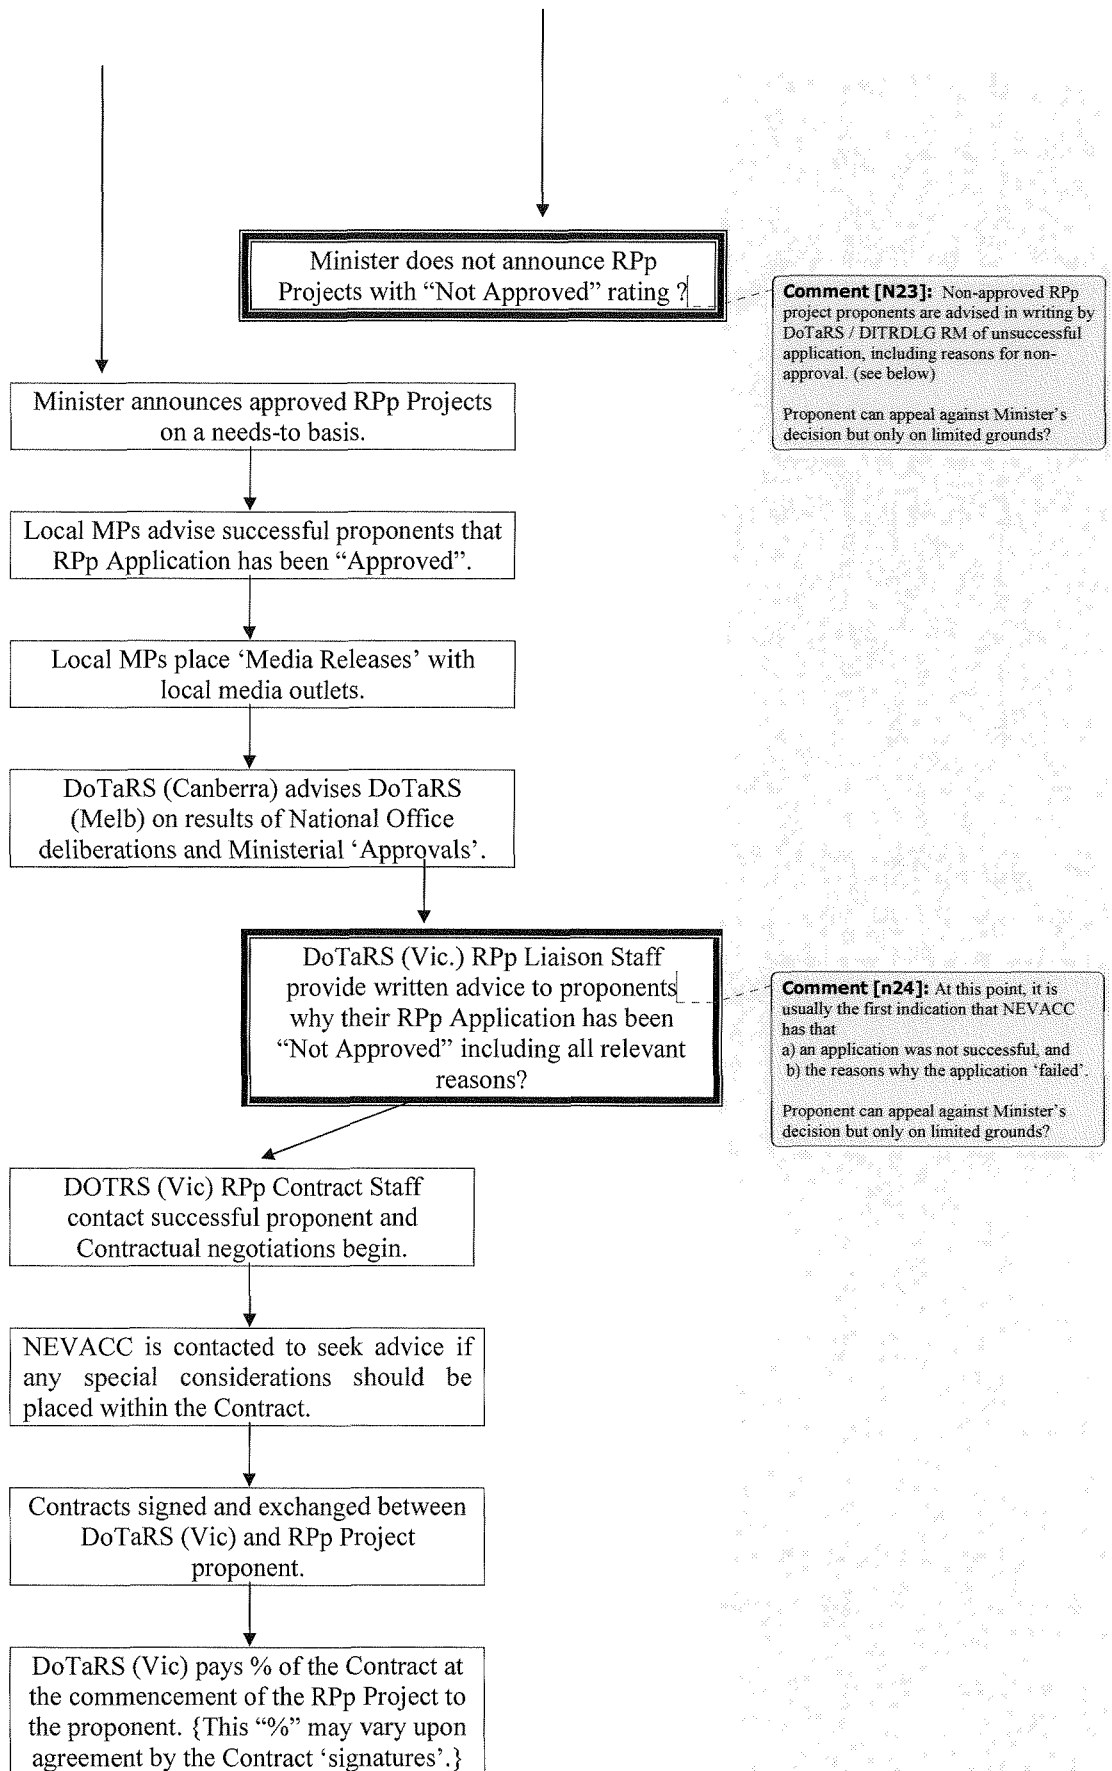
Minister does not announce RPp Projects with "Not Approved" rating ?

Comment [N23]: Non-approved RPp project proponents are advised in writing by DoTaRS / DITRDLG RM of unsuccessful application, including reasons for non-approval. (see below)

Proponent can appeal against Minister's decision but only on limited grounds?

Minister announces approved RPp Projects on a needs-to basis.

Local MPs advise successful proponents that RPp Application has been "Approved".

Local MPs place 'Media Releases' with local media outlets.

DoTaRS (Canberra) advises DoTaRS (Melb) on results of National Office deliberations and Ministerial 'Approvals'.

DoTaRS (Vic.) RPp Liaison Staff provide written advice to proponents why their RPp Application has been "Not Approved" including all relevant reasons?

Comment [n24]: At this point, it is usually the first indication that NEVACC has that
a) an application was not successful, and
b) the reasons why the application 'failed'.

Proponent can appeal against Minister's decision but only on limited grounds?

DOTRS (Vic) RPp Contract Staff contact successful proponent and Contractual negotiations begin.

NEVACC is contacted to seek advice if any special considerations should be placed within the Contract.

Contracts signed and exchanged between DoTaRS (Vic) and RPp Project proponent.

DoTaRS (Vic) pays % of the Contract at the commencement of the RPp Project to the proponent. {This "%" may vary upon agreement by the Contract 'signatures'.}